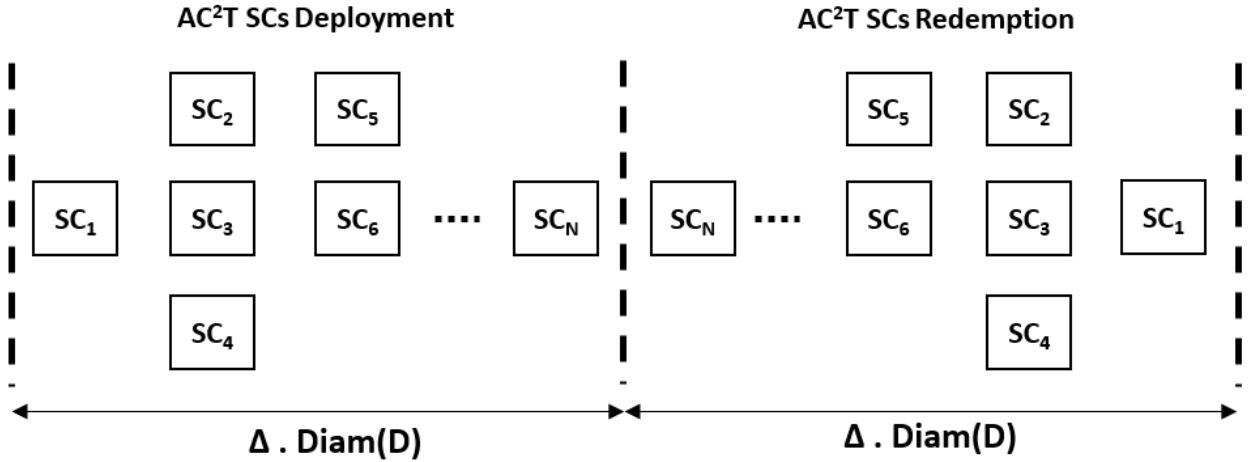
$AC^2T$ SCs Deployment

$SC_2$ $SC_5$

$SC_1$ $SC_3$ $SC_6$ .... $SC_N$

$SC_4$

$\Delta$ . Diam(D)

$AC^2T$ SCs Redemption

$SC_5$ $SC_2$

$SC_N$ .... $SC_6$ $SC_3$ $SC_1$

$SC_4$

$\Delta$ . Diam(D)